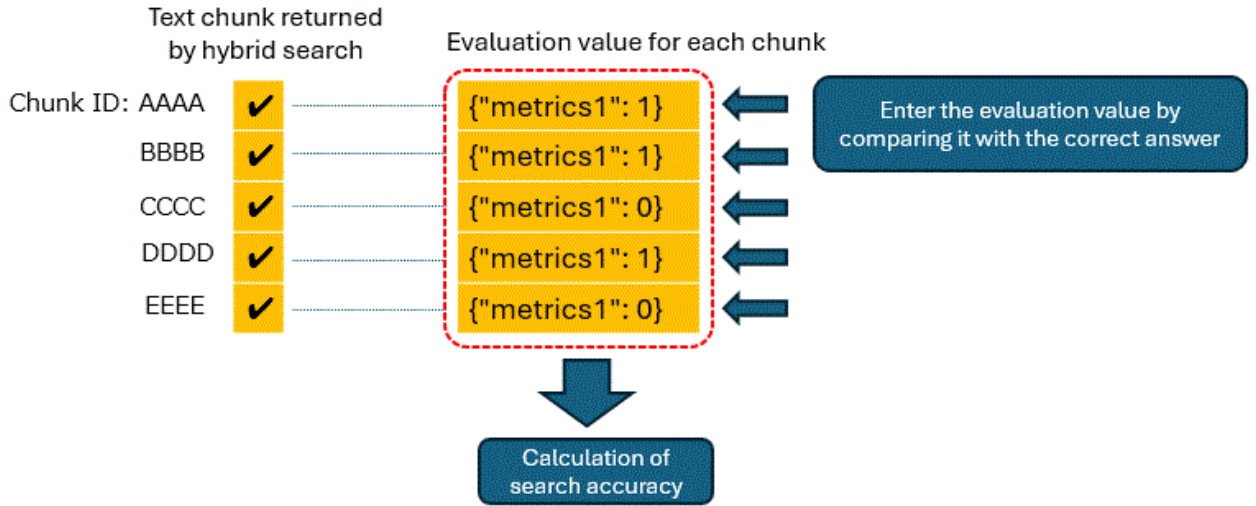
Text chunk returned by hybrid search

Evaluation value for each chunk

Chunk ID: AAAA ✔ {"metrics1": 1}

BBBB ✔ {"metrics1": 1}

CCCC ✔ {"metrics1": 0}

DDDD ✔ {"metrics1": 1}

EEEE ✔ {"metrics1": 0}

Enter the evaluation value by comparing it with the correct answer

Calculation of search accuracy